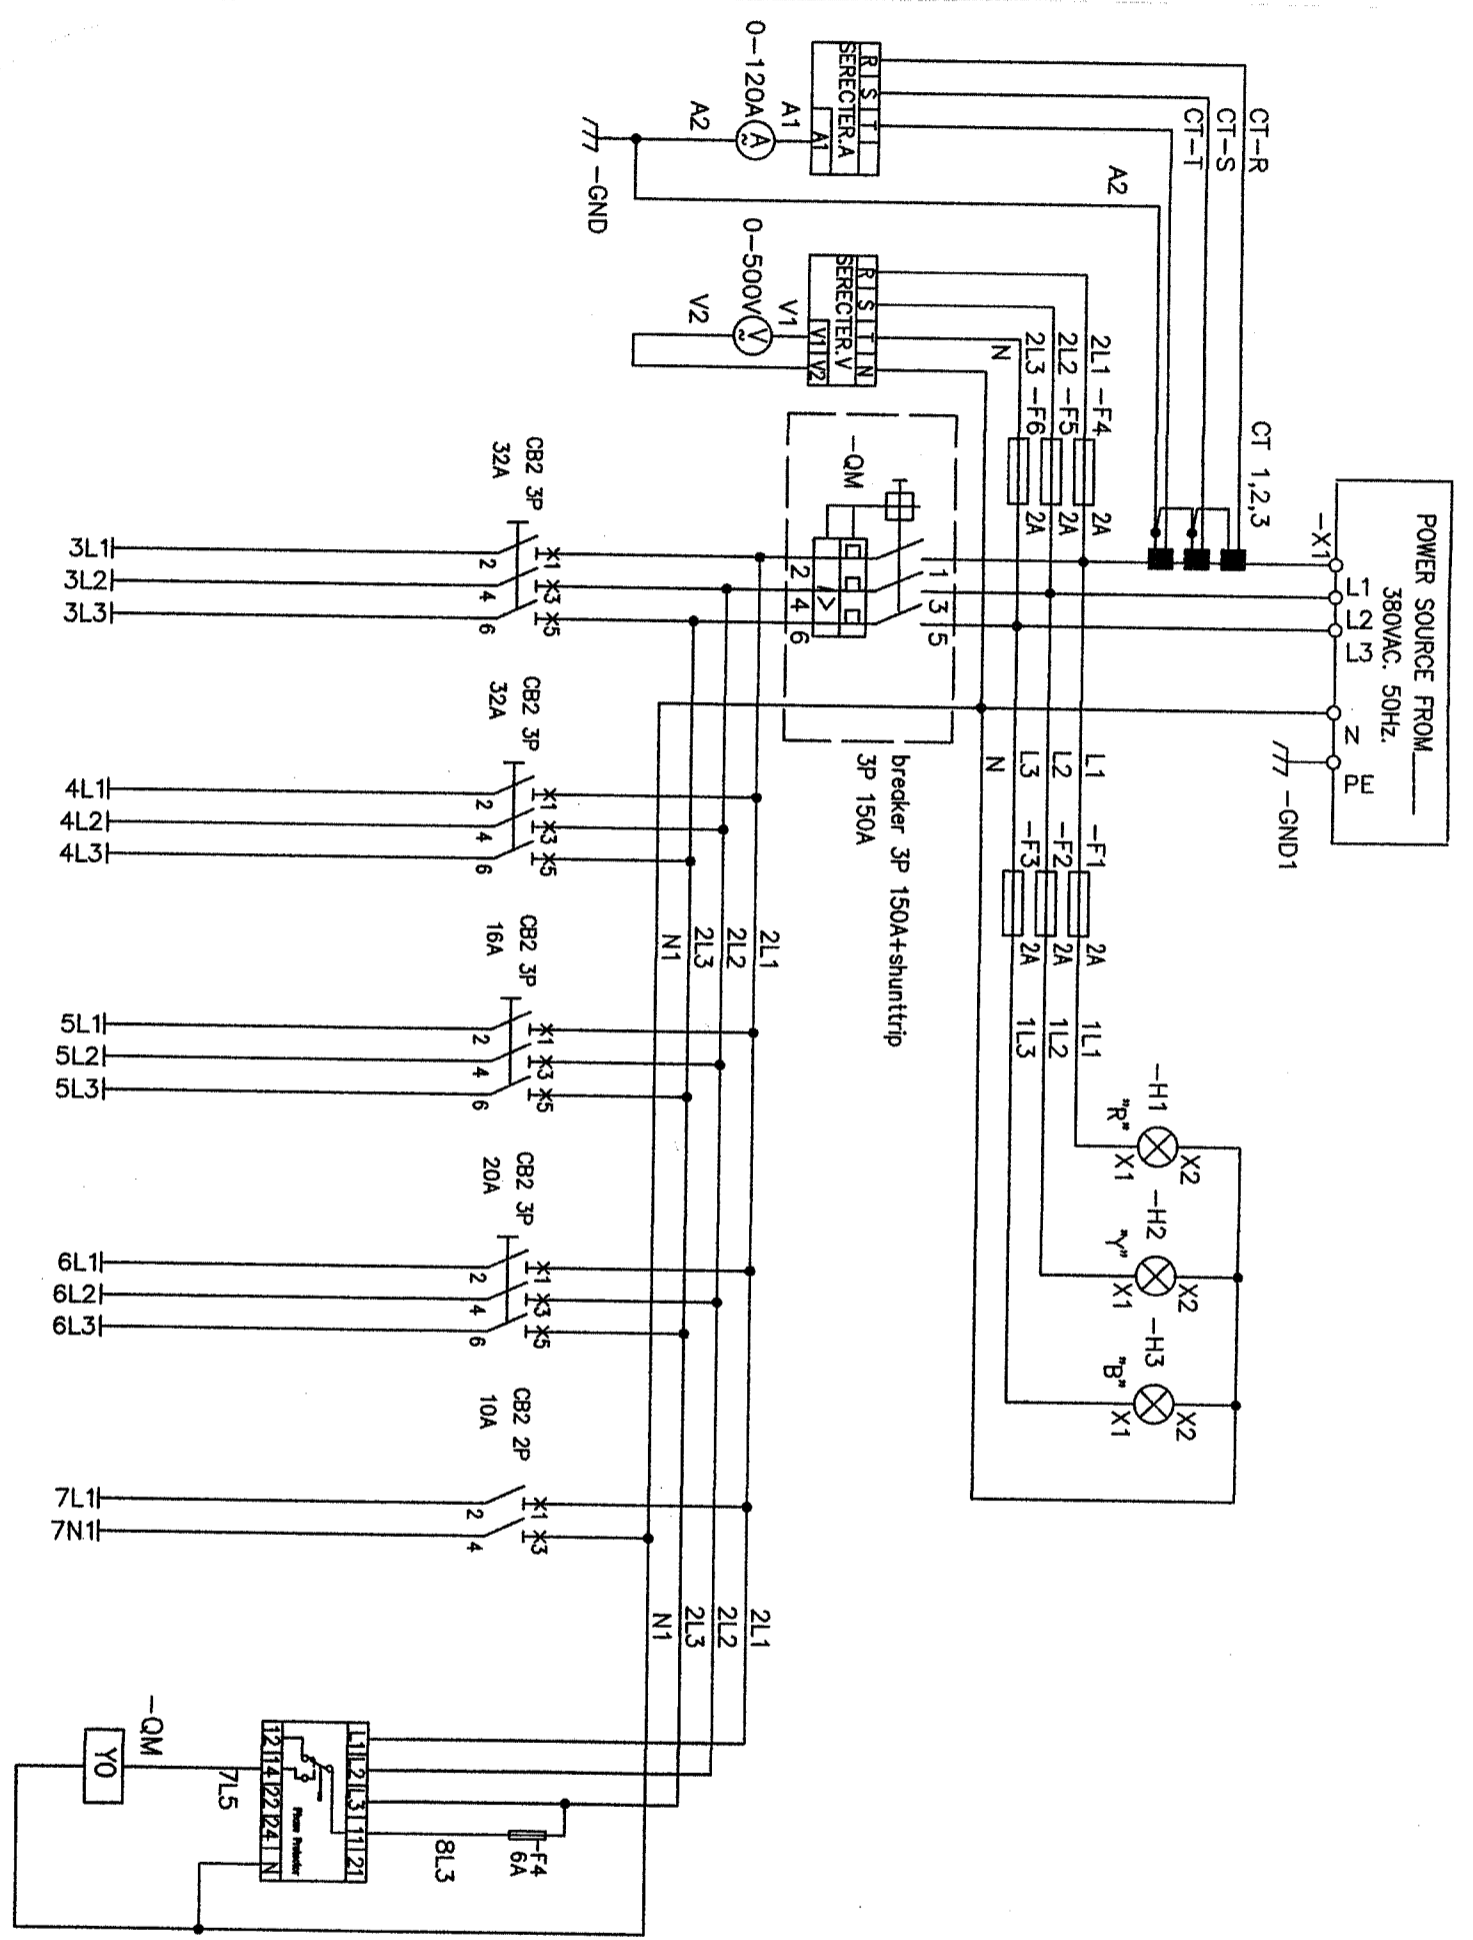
POWER SOURCE FROM
380VAC. 50Hz.
-X1
L1
L2
L3
N
PE
-GND1
CT 1,2,3
CT-R
CT-S
CT-T
A2
R S T
SERECTER.A
A1
A1
0-120A
A
A2
-GND
R S T N
SERECTER.V
V1 V2
V1
0-500V
V
V2
2L1 -F4
2L2 -F5
2L3 -F6
N
2A
2A
2A
-QM
1
3
5
2
4
6
I>
breaker 3P 150A+shunttrip
3P 150A
L1 -F1
L2 -F2
L3 -F3
N
2A
2A
2A
1L1
1L2
1L3
-H1
"R"
X1
X2
-H2
"Y"
X1
X2
-H3
"B"
X1
X2
CB2 3P
32A
3L1
3L2
3L3
2
4
6
X1
X3
X5
CB2 3P
32A
4L1
4L2
4L3
2
4
6
X1
X3
X5
2L1
2L2
2L3
N1
CB2 3P
16A
5L1
5L2
5L3
2
4
6
X1
X3
X5
CB2 3P
20A
6L1
6L2
6L3
2
4
6
X1
X3
X5
CB2 2P
10A
7L1
7N1
2
4
X1
X3
2L1
2L2
2L3
N1
-QM
Y0
7L5
L1 L2 L3 11 21
12 14 22 24 N
Phase Protector
8L3
-F4
6A